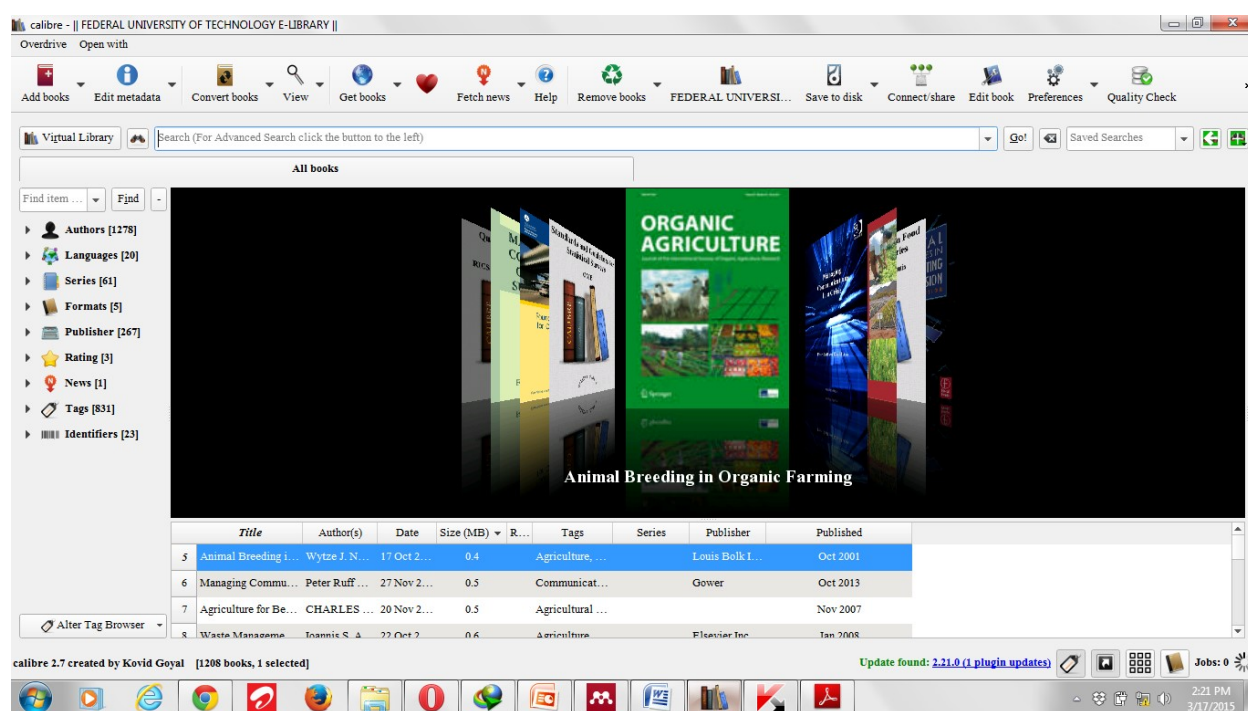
calibre - || FEDERAL UNIVERSITY OF TECHNOLOGY E-LIBRARY ||

Overdrive Open with

Add books Edit metadata Convert books View Get books Fetch news Help Remove books FEDERAL UNIVERSI… Save to disk Connect/share Edit book Preferences Quality Check

Virtual Library Search (For Advanced Search click the button to the left) Go! Saved Searches

All books

Find item … Find

Authors [1278]
Languages [20]
Series [61]
Formats [5]
Publisher [267]
Rating [3]
News [1]
Tags [831]
Identifiers [23]

ORGANIC AGRICULTURE

Animal Breeding in Organic Farming

| | Title | Author(s) | Date | Size (MB) | R… | Tags | Series | Publisher | Published |
|---|---|---|---|---|---|---|---|---|---|
| 5 | Animal Breeding i… | Wytze J. N… | 17 Oct 2… | 0.4 | | Agriculture, … | | Louis Bolk I… | Oct 2001 |
| 6 | Managing Commu… | Peter Ruff … | 27 Nov 2… | 0.5 | | Communicat… | | Gower | Oct 2013 |
| 7 | Agriculture for Be… | CHARLES … | 20 Nov 2… | 0.5 | | Agricultural … | | | Nov 2007 |
| 8 | Waste Manageme… | Ioannis S. A… | 22 Oct 2… | 0.6 | | Agriculture | | Elsevier Inc. | Jan 2008 |

Alter Tag Browser

calibre 2.7 created by Kovid Goyal [1208 books, 1 selected]

Update found: 2.21.0 (1 plugin updates) Jobs: 0

2:21 PM
3/17/2015